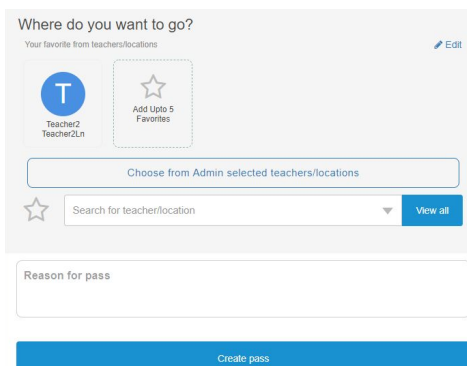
Where do you want to go?

Your favorite from teachers/locations

Edit

T

Teacher2 Teacher2Ln

Add Upto 5 Favorites

Choose from Admin selected teachers/locations

Search for teacher/location

View all

Reason for pass

Create pass